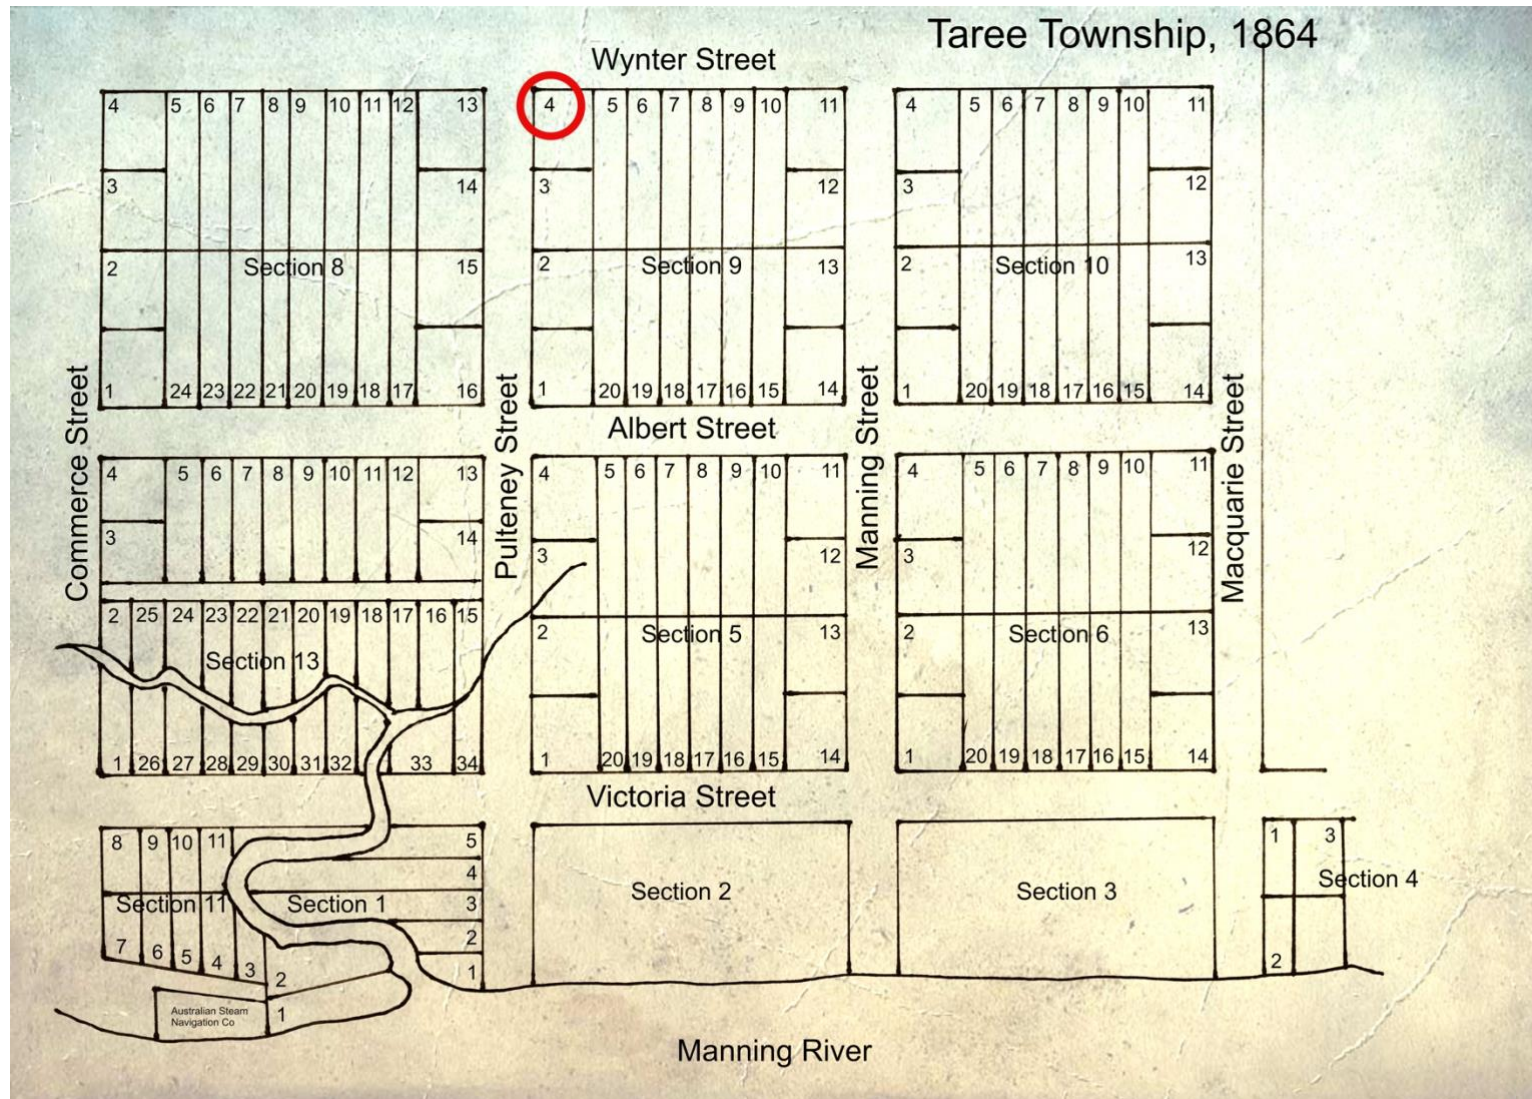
Taree Township, 1864

Wynter Street

4 5 6 7 8 9 10 11 12 13
3 14
2 Section 8 15
1 24 23 22 21 20 19 18 17 16

4 5 6 7 8 9 10 11
3 12
2 Section 9 13
1 20 19 18 17 16 15 14

4 5 6 7 8 9 10 11
3 12
2 Section 10 13
1 20 19 18 17 16 15 14

Albert Street

Commerce Street

Pulteney Street

Manning Street

Macquarie Street

4 5 6 7 8 9 10 11 12 13
3 14
2 25 24 23 22 21 20 19 18 17 16 15
Section 13
1 26 27 28 29 30 31 32 33 34

4 5 6 7 8 9 10 11
3 12
2 Section 5 13
1 20 19 18 17 16 15 14

4 5 6 7 8 9 10 11
3 12
2 Section 6 13
1 20 19 18 17 16 15 14

Victoria Street

8 9 10 11
Section 11
7 6 5 4 3

5
4
Section 1 3
2
2
1
1

Australian Steam Navigation Co

Section 2

Section 3

1 3
Section 4
2

Manning River